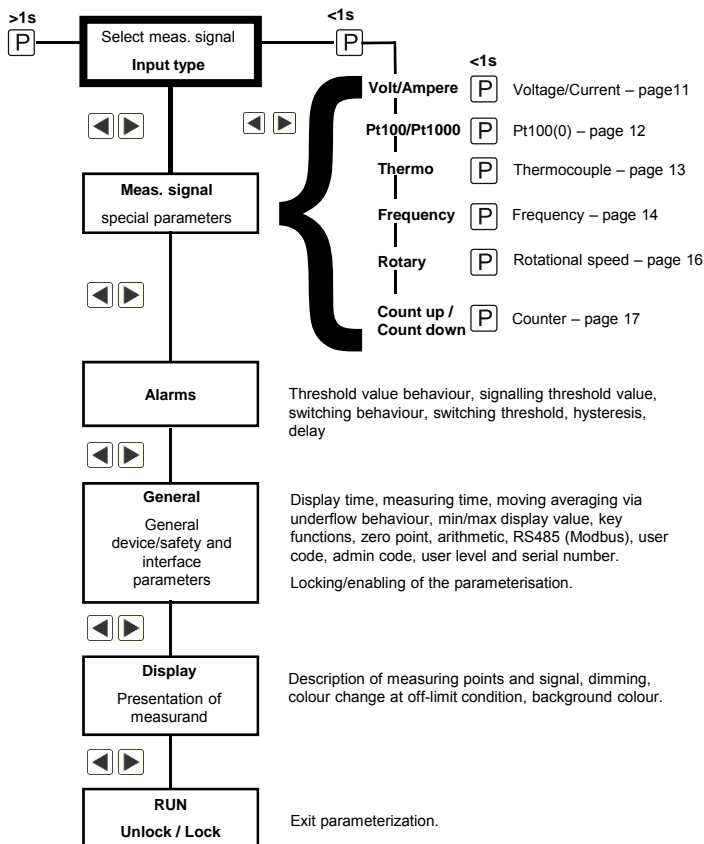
>1s
P

Select meas. signal
Input type

<1s
P

<1s

Volt/Ampere P Voltage/Current – page11

Pt100/Pt1000 P Pt100(0) – page 12

Thermo P Thermocouple – page 13

Frequency P Frequency – page 14

Rotary P Rotational speed – page 16

Count up / Count down P Counter – page 17

Meas. signal
special parameters

Alarms

Threshold value behaviour, signalling threshold value, switching behaviour, switching threshold, hysteresis, delay

General
General device/safety and interface parameters

Display time, measuring time, moving averaging via underflow behaviour, min/max display value, key functions, zero point, arithmetic, RS485 (Modbus), user code, admin code, user level and serial number.

Locking/enabling of the parameterisation.

Display
Presentation of measurand

Description of measuring points and signal, dimming, colour change at off-limit condition, background colour.

RUN
Unlock / Lock

Exit parameterization.